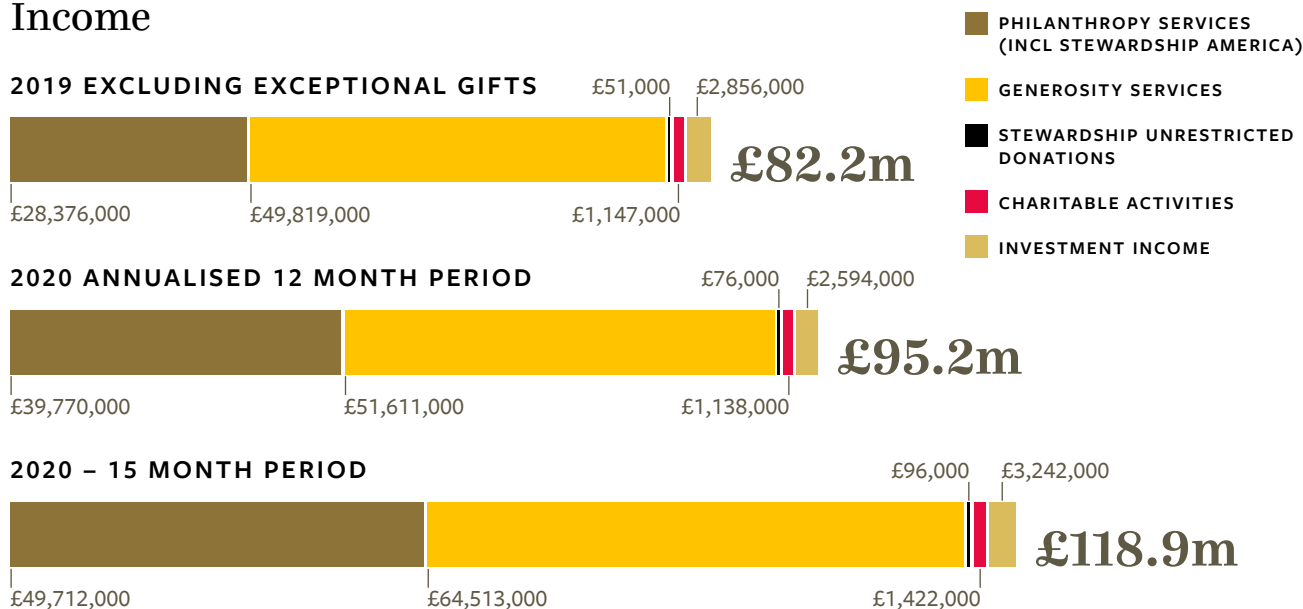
Income

PHILANTHROPY SERVICES (INCL STEWARDSHIP AMERICA)

GENEROSITY SERVICES

STEWARDSHIP UNRESTRICTED DONATIONS

CHARITABLE ACTIVITIES

INVESTMENT INCOME

2019 EXCLUDING EXCEPTIONAL GIFTS

£51,000 £2,856,000

£82.2m

£28,376,000 £49,819,000 £1,147,000

2020 ANNUALISED 12 MONTH PERIOD

£76,000 £2,594,000

£95.2m

£39,770,000 £51,611,000 £1,138,000

2020 – 15 MONTH PERIOD

£96,000 £3,242,000

£118.9m

£49,712,000 £64,513,000 £1,422,000